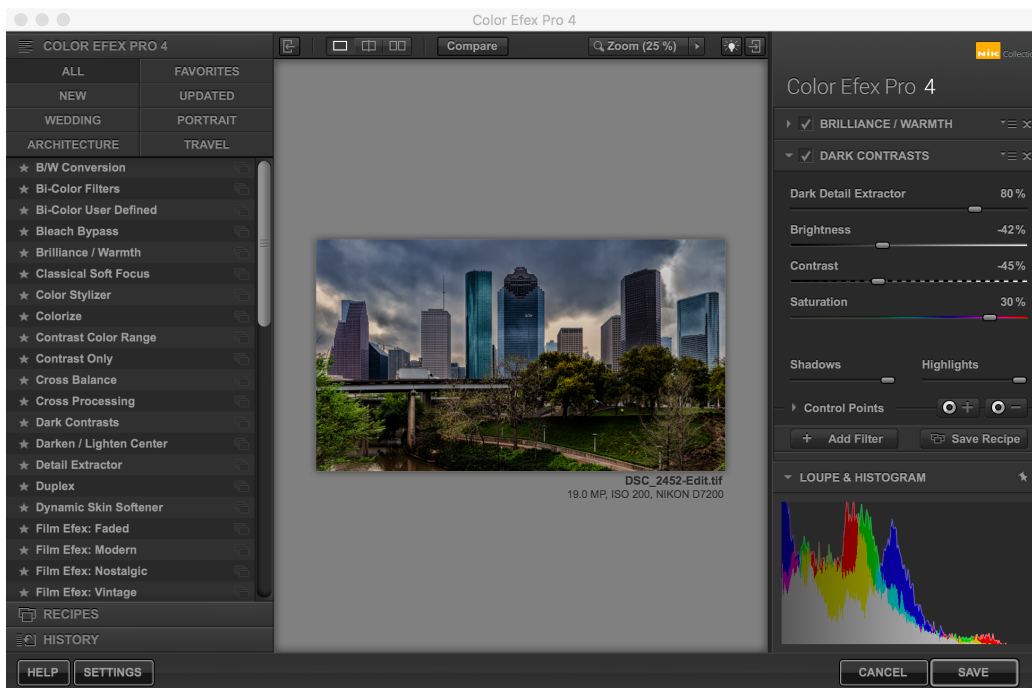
Color Efex Pro 4

COLOR EFEX PRO 4

| ALL | FAVORITES |
|---|---|
| NEW | UPDATED |
| WEDDING | PORTRAIT |
| ARCHITECTURE | TRAVEL |

★ B/W Conversion
★ Bi-Color Filters
★ Bi-Color User Defined
★ Bleach Bypass
★ Brilliance / Warmth
★ Classical Soft Focus
★ Color Stylizer
★ Colorize
★ Contrast Color Range
★ Contrast Only
★ Cross Balance
★ Cross Processing
★ Dark Contrasts
★ Darken / Lighten Center
★ Detail Extractor
★ Duplex
★ Dynamic Skin Softener
★ Film Efex: Faded
★ Film Efex: Modern
★ Film Efex: Nostalgic
★ Film Efex: Vintage

RECIPES

HISTORY

Compare

Zoom (25 %)

DSC_2452-Edit.tif
19.0 MP, ISO 200, NIKON D7200

NIK Collection

Color Efex Pro 4

BRILLIANCE / WARMTH

DARK CONTRASTS

Dark Detail Extractor 80 %

Brightness -42 %

Contrast -45 %

Saturation 30 %

Shadows Highlights

Control Points

+ Add Filter

Save Recipe

LOUPE & HISTOGRAM

HELP SETTINGS

CANCEL SAVE